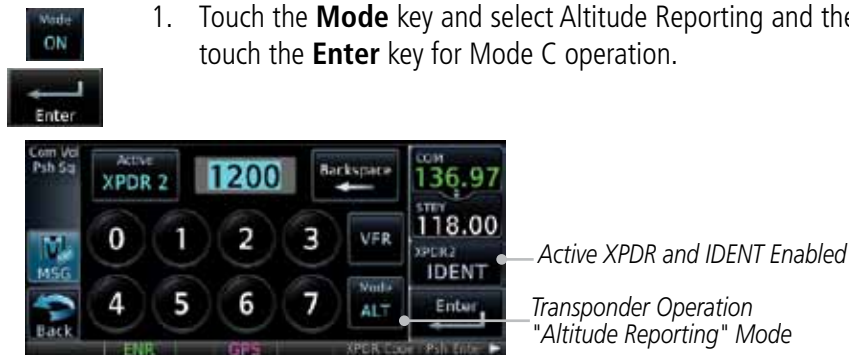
Mode
ON

Enter

1. Touch the **Mode** key and select Altitude Reporting and the touch the **Enter** key for Mode C operation.

Com Vol
Psh Sq

Active
XPDR 2

1200

Backspace

COM
136.97
STBY
118.00

XPDR2
IDENT

0 1 2 3

VFR

MSG

4 5 6 7

Mode
ALT

Enter

Back

ENR

GPS

XPDR Code | Psh Enter

Active XPDR and IDENT Enabled

Transponder Operation "Altitude Reporting" Mode